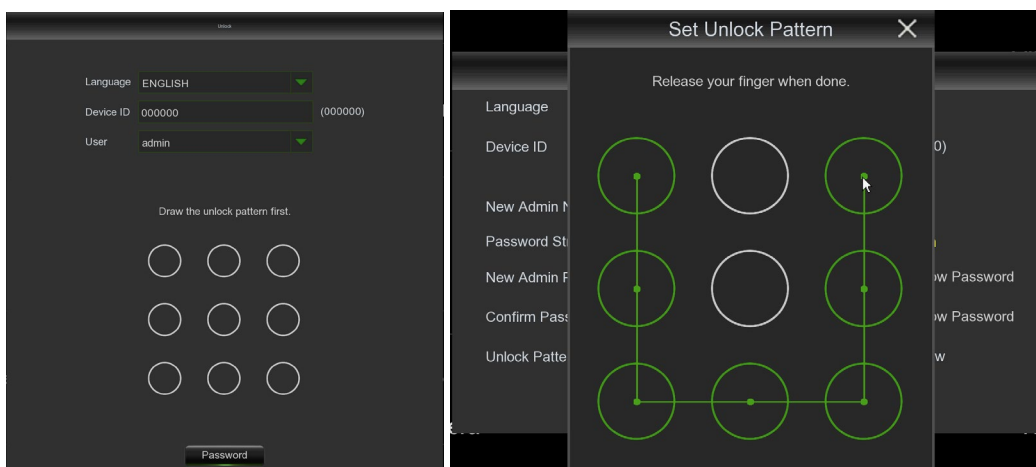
Unlock

Language ENGLISH
Device ID 000000 (000000)
User admin

Draw the unlock pattern first.

Password

Set Unlock Pattern ✕

Release your finger when done.

Language
Device ID
New Admin N
Password St
New Admin F
Confirm Pass
Unlock Patte

0)
w Password
w Password
w